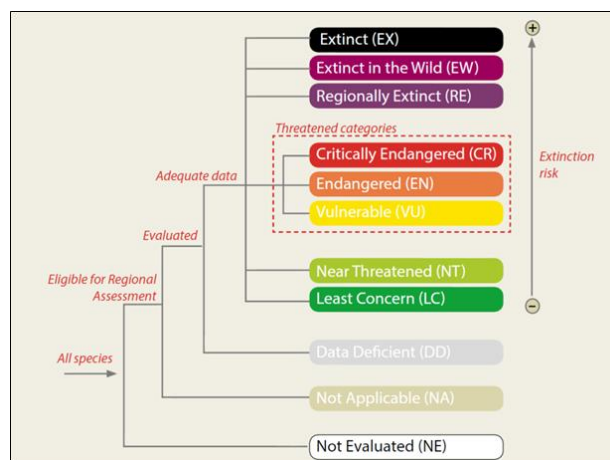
Extinct (EX)
Extinct in the Wild (EW)
Regionally Extinct (RE)
Threatened categories
Critically Endangered (CR)
Endangered (EN)
Vulnerable (VU)
Near Threatened (NT)
Least Concern (LC)
Data Deficient (DD)
Not Applicable (NA)
Not Evaluated (NE)

Adequate data
Evaluated
Eligible for Regional Assessment
All species

+
Extinction risk
−